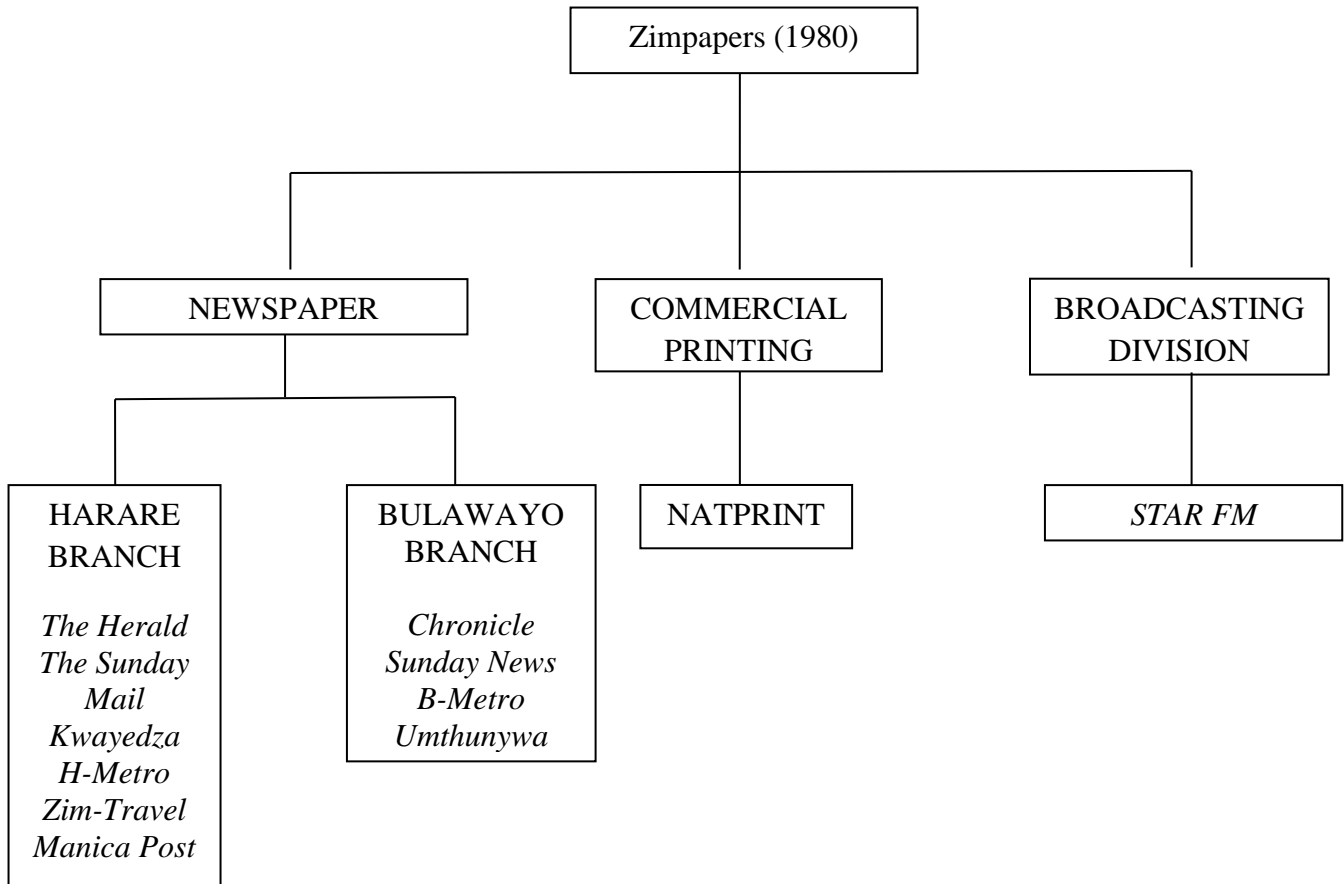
Zimpapers (1980)

NEWSPAPER

COMMERCIAL PRINTING

BROADCASTING DIVISION

HARARE BRANCH

*The Herald*
*The Sunday Mail*
*Kwayedza*
*H-Metro*
*Zim-Travel*
*Manica Post*

BULAWAYO BRANCH

*Chronicle*
*Sunday News*
*B-Metro*
*Umthunywa*

NATPRINT

*STAR FM*